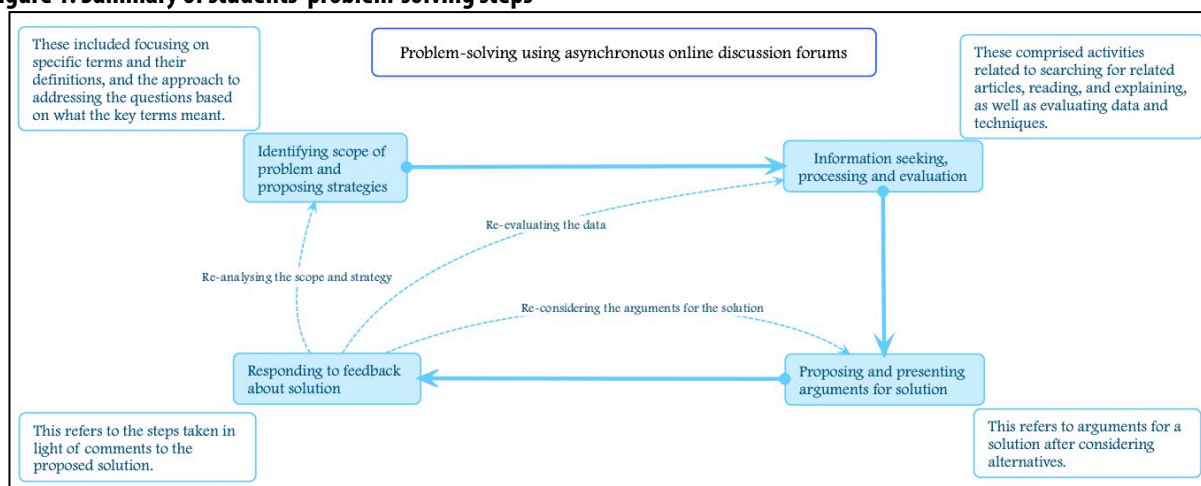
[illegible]gure 1. Summary of students' problem-solving steps

These included focusing on specific terms and their definitions, and the approach to addressing the questions based on what the key terms meant.

Problem-solving using asynchronous online discussion forums

These comprised activities related to searching for related articles, reading, and explaining, as well as evaluating data and techniques.

Identifying scope of problem and proposing strategies

Information seeking, processing and evaluation

Re-evaluating the data

Re-analysing the scope and strategy

Re-considering the arguments for the solution

Responding to feedback about solution

Proposing and presenting arguments for solution

This refers to the steps taken in light of comments to the proposed solution.

This refers to arguments for a solution after considering alternatives.